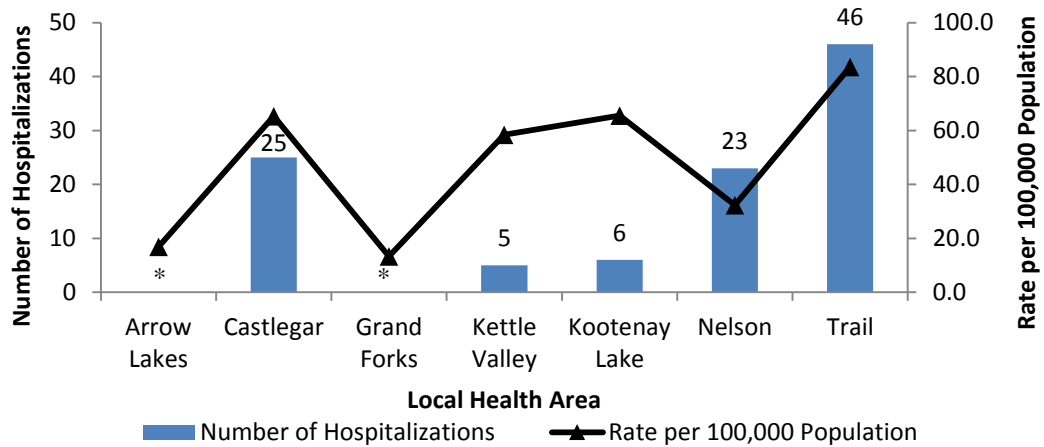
Number of Hospitalizations

50
40
30
20
10
0

Rate per 100,000 Population

100.0
80.0
60.0
40.0
20.0
0.0

*
25
*
5
6
23
46

Arrow Lakes
Castlegar
Grand Forks
Kettle Valley
Kootenay Lake
Nelson
Trail

Local Health Area

Number of Hospitalizations
Rate per 100,000 Population